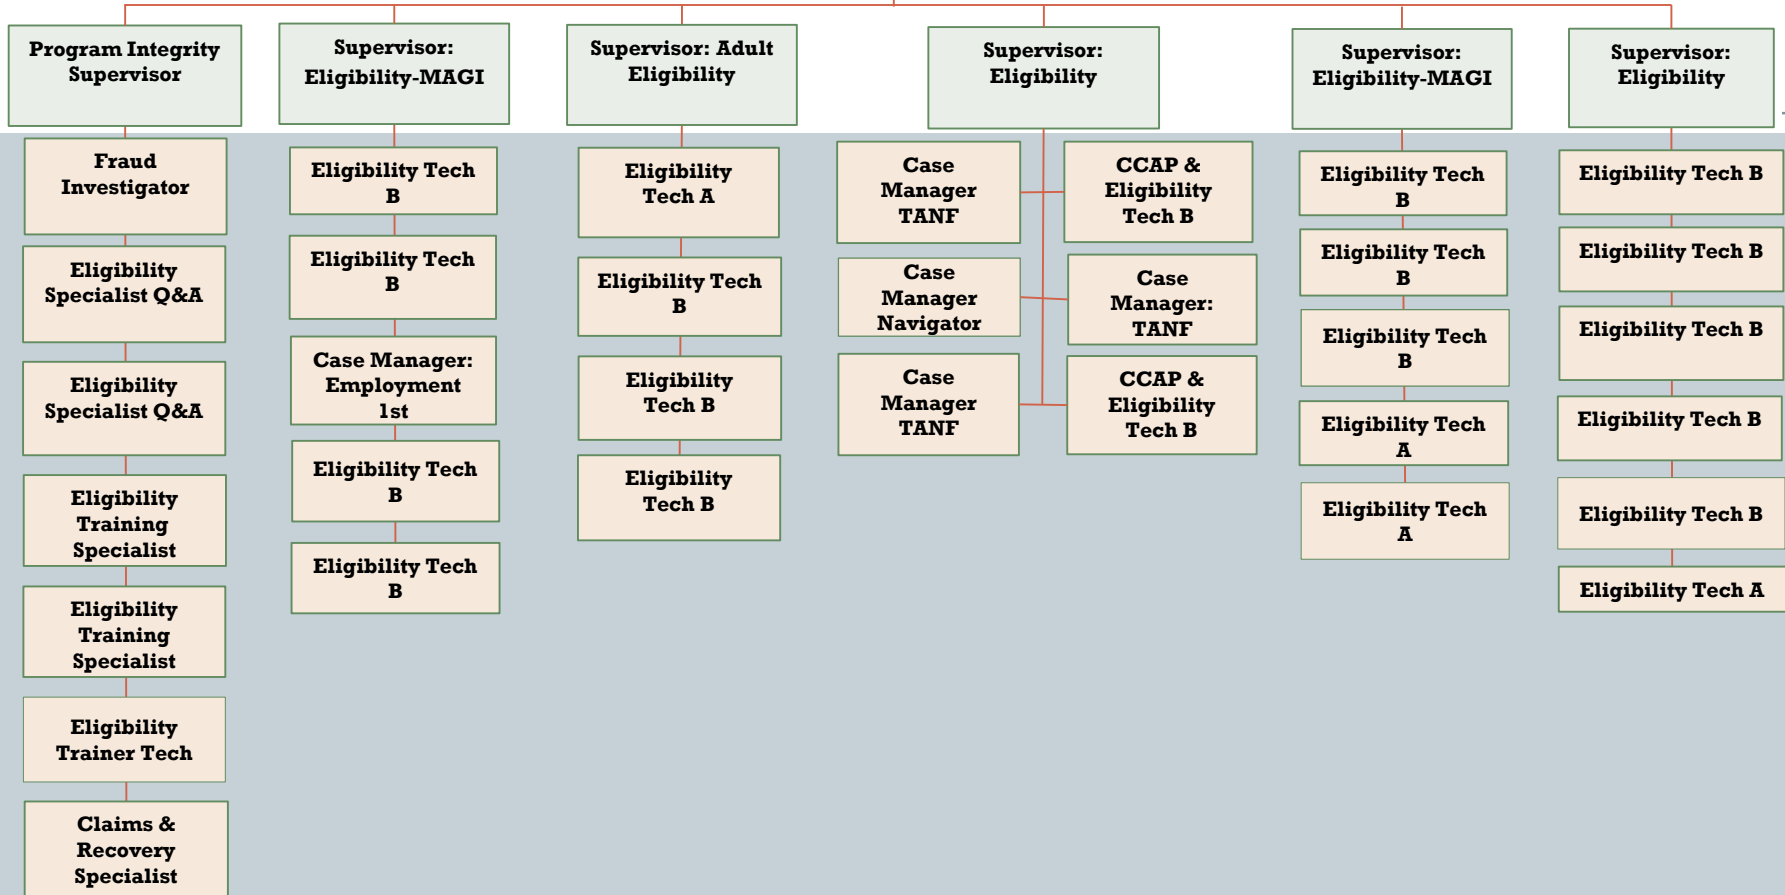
Program Integrity Supervisor

Fraud Investigator

Eligibility Specialist Q&A

Eligibility Specialist Q&A

Eligibility Training Specialist

Eligibility Training Specialist

Eligibility Trainer Tech

Claims & Recovery Specialist

Supervisor: Eligibility-MAGI

Eligibility Tech B

Eligibility Tech B

Case Manager: Employment 1st

Eligibility Tech B

Eligibility Tech B

Supervisor: Adult Eligibility

Eligibility Tech A

Eligibility Tech B

Eligibility Tech B

Eligibility Tech B

Supervisor: Eligibility

Case Manager TANF

CCAP & Eligibility Tech B

Case Manager Navigator

Case Manager: TANF

Case Manager TANF

CCAP & Eligibility Tech B

Supervisor: Eligibility-MAGI

Eligibility Tech B

Eligibility Tech B

Eligibility Tech B

Eligibility Tech A

Eligibility Tech A

Supervisor: Eligibility

Eligibility Tech B

Eligibility Tech B

Eligibility Tech B

Eligibility Tech B

Eligibility Tech B

Eligibility Tech A